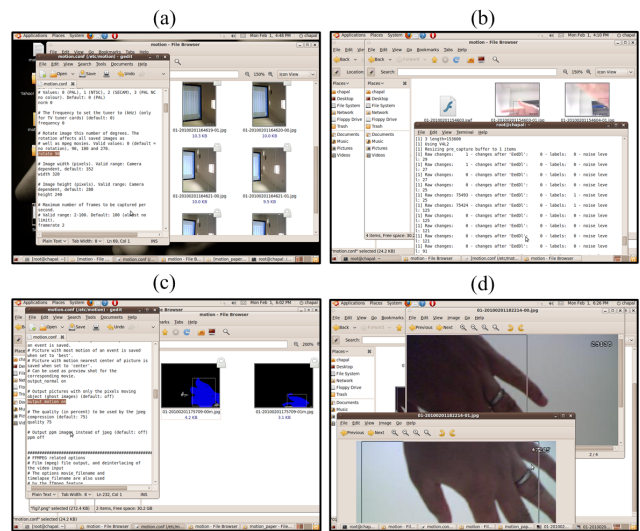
(a)

(b)

Applications Places System Mon Feb 1, 4:48 PM chapal

motion - File Browser

motion.conf (/etc/motion) - gedit

File Edit View Search Tools Documents Help

Open Save Undo

motion.conf

# Values: 0 (PAL), 1 (NTSC), 2 (SECAM), 3 (PAL NC no colour). Default: 0 (PAL)
norm 0

# The frequency to set the tuner to (kHz) (only for TV tuner cards) (default: 0)
frequency 0

# Rotate image this number of degrees. The rotation affects all saved images as
# well as mpeg movies. Valid values: 0 (default = no rotation), 90, 180 and 270.
rotate 0

# Image width (pixels). Valid range: Camera dependent, default: 352
width 320

# Image height (pixels). Valid range: Camera dependent, default: 288
height 240

# Maximum number of frames to be captured per second.
# Valid range: 2-100. Default: 100 (almost no limit).
framerate 2

Plain Text Tab Width: 8 Ln 69, Col 1 INS

150% Icon View

01-20100201164619-01.jpg 10.3 KB
01-20100201164619-00.jpg 10.0 KB
01-20100201164621-00.jpg 10.0 KB
01-20100201164621-01.jpg 9.5 KB

root@chapal:~ motion - File... motion - File B... motion_paper:...

Applications Places System Mon Feb 1, 4:10 PM chapal

motion - File Browser

File Edit View Go Bookmarks Tabs Help

Back Forward Up Stop Reload Home Computer Search

Location: 150% Icon View

Places

chapal
Desktop
File System
Network
Floppy Drive
Trash
Documents
Music
Pictures
Videos

01-20100201154802.swf

root@chapal: ~

File Edit View Terminal Help

[1] Using VAL2
[1] Resizing pre_capture buffer to 1 items
[1] Raw changes: 1 - changes after 'EedDl': 0 - labels: 0 - noise leve
l: 27
[1] Raw changes: 1 - changes after 'EedDl': 0 - labels: 0 - noise leve
l: 27
[1] Raw changes: 1 - changes after 'EedDl': 0 - labels: 0 - noise leve
l: 25
[1] Raw changes: 75493 - changes after 'EedDl': 0 - labels: 0 - noise leve
l: 25
[1] Raw changes: 75434 - changes after 'EedDl': 0 - labels: 0 - noise leve
l: 121
[1] Raw changes: 1 - changes after 'EedDl': 0 - labels: 0 - noise leve
l: 121
[1] Raw changes: 1 - changes after 'EedDl': 0 - labels: 0 - noise leve
l: 121

4 items, Free space: 30.2

"motion.conf" selected (24.2 KB)

root@chapal: ~ motion.conf (/etc/mot... motion - File Browser

(c)

(d)

Applications Places System Mon Feb 1, 6:02 PM chapal

motion - File Browser

motion.conf (/etc/motion) - gedit

File Edit View Search Tools Documents Help

Open Save Undo

motion.conf

an event is saved.
# Picture with most motion of an event is saved when set to 'best'.
# Picture with motion nearest center of picture is saved when set to 'center'.
# Can be used as preview shot for the corresponding movie.
output_normal on

# Output pictures with only the pixels moving object (ghost images) (default: off)
output_motion on

# The quality (in percent) to be used by the jpeg compression (default: 75)
quality 75

# Output ppm images instead of jpeg (default: off)
ppm off

############################
# FFMPEG related options
# Film (mpeg) file output, and deinterlacing of the video input
# The options movie_filename and timelapse_filename are also used
# by the ffmpeg feature

Plain Text Tab Width: 8 Ln 232, Col 1 INS

200%

01-20100201175709-01m.jpg 4.2 KB
01-20100201175709-00m.jpg 3.2 KB

"fig2.png" selected (272.4 KB) 2 items, Free space: 30.2 GB

"motion.conf" selected (24.2 KB)

root@chapal:~ motion - File Browser motion.conf (/etc/mo... motion - File Browser motion_paper - File...

Applications Places System Mon Feb 1, 6:20 PM chapal

01-20100201182214-00.jpg

File Edit View Go Bookmarks Tabs Help

Back Previous Next

Places

chapal
Desktop
File System
Network
Floppy Drive
Trash
Documents
Music

01-20100201182214-01.jpg

File Edit View Image Go Help

Previous Next

2 / 6

root@chapal:~ motion - File... motion - File... motion - File... motion_paper... 01-20100201... 01-201002...